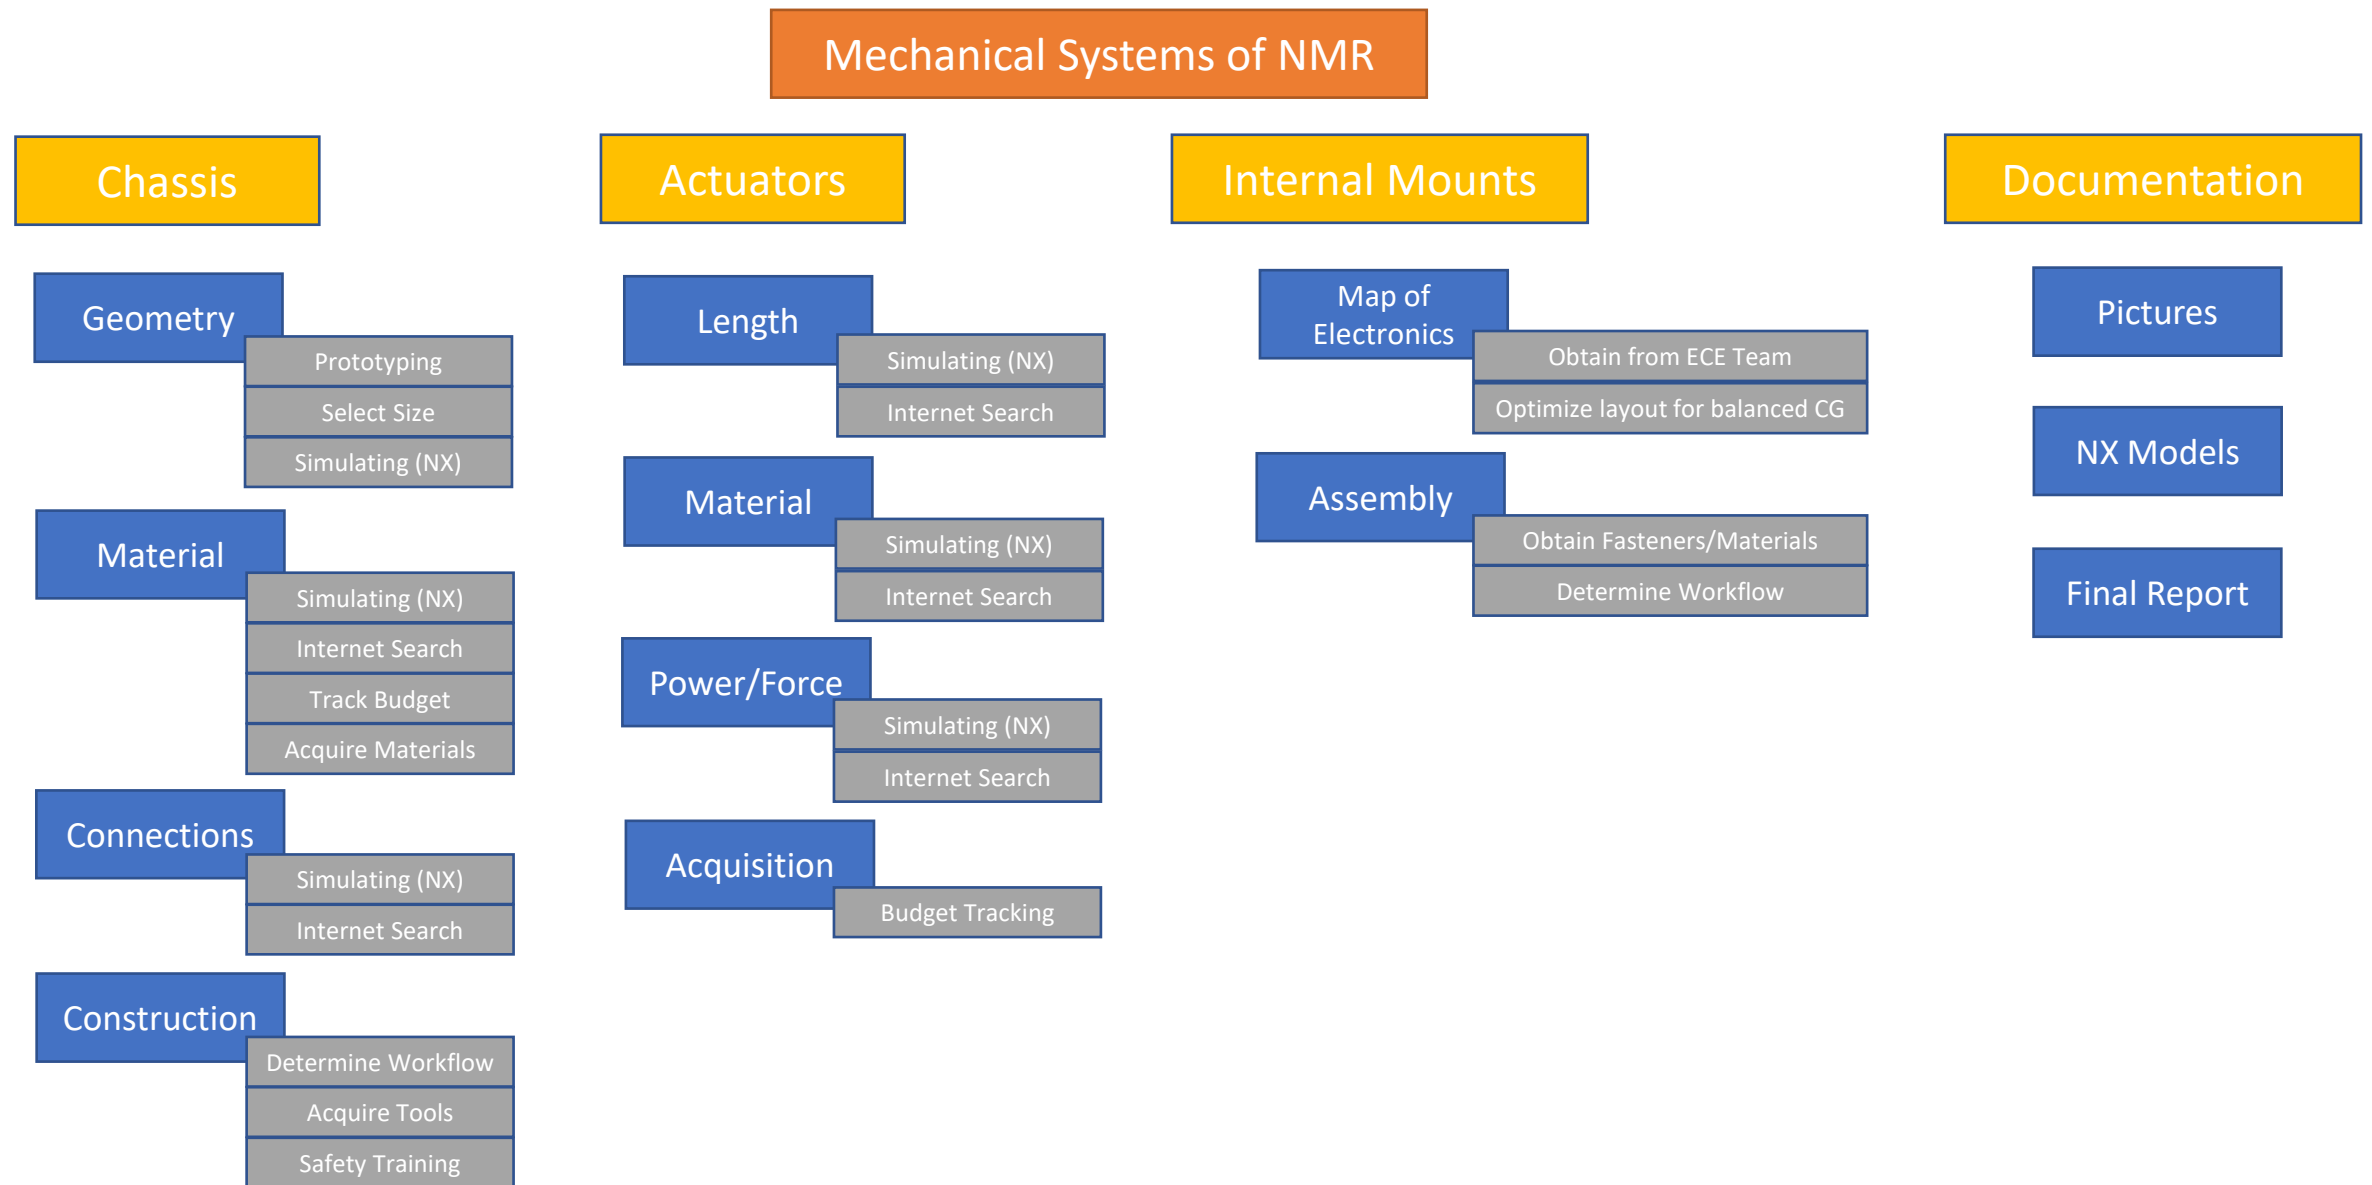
Mechanical Systems of NMR

Chassis

Geometry
Prototyping
Select Size
Simulating (NX)

Material
Simulating (NX)
Internet Search
Track Budget
Acquire Materials

Connections
Simulating (NX)
Internet Search

Construction
Determine Workflow
Acquire Tools
Safety Training

Actuators

Length
Simulating (NX)
Internet Search

Material
Simulating (NX)
Internet Search

Power/Force
Simulating (NX)
Internet Search

Acquisition
Budget Tracking

Internal Mounts

Map of Electronics
Obtain from ECE Team
Optimize layout for balanced CG

Assembly
Obtain Fasteners/Materials
Determine Workflow

Documentation

Pictures

NX Models

Final Report